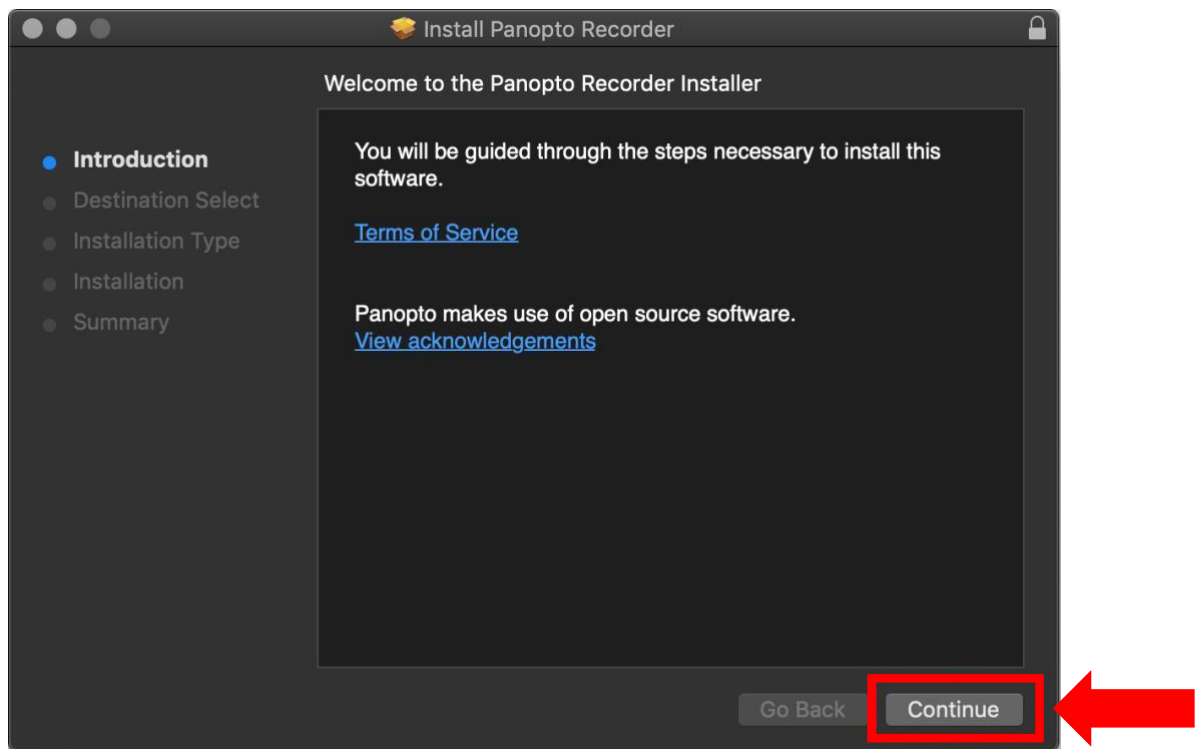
Install Panopto Recorder

Welcome to the Panopto Recorder Installer

Introduction
Destination Select
Installation Type
Installation
Summary

You will be guided through the steps necessary to install this software.

Terms of Service

Panopto makes use of open source software.
View acknowledgements

Go Back
Continue